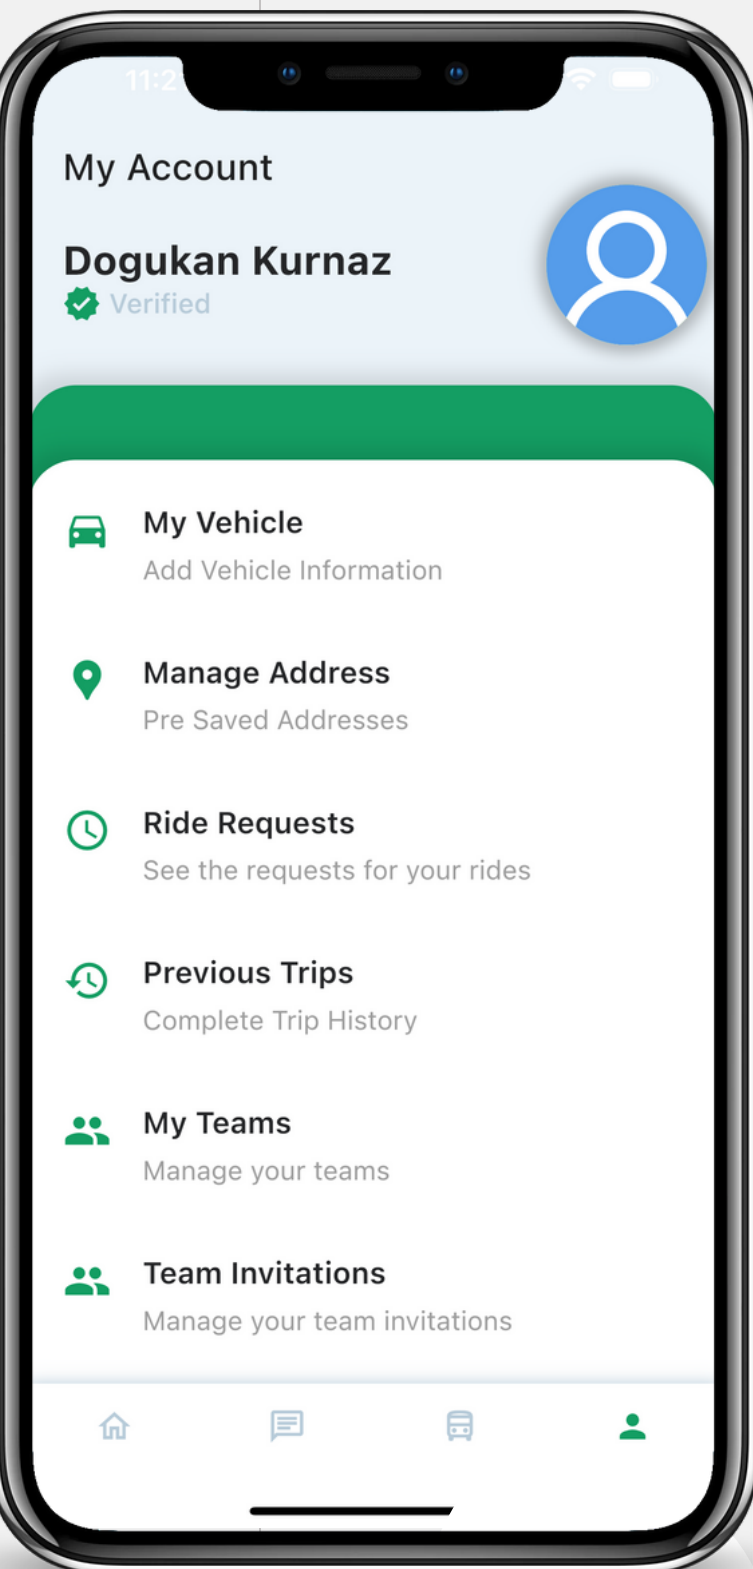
11:2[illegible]

My Account

Dogukan Kurnaz
Verified

My Vehicle
Add Vehicle Information

Manage Address
Pre Saved Addresses

Ride Requests
See the requests for your rides

Previous Trips
Complete Trip History

My Teams
Manage your teams

Team Invitations
Manage your team invitations